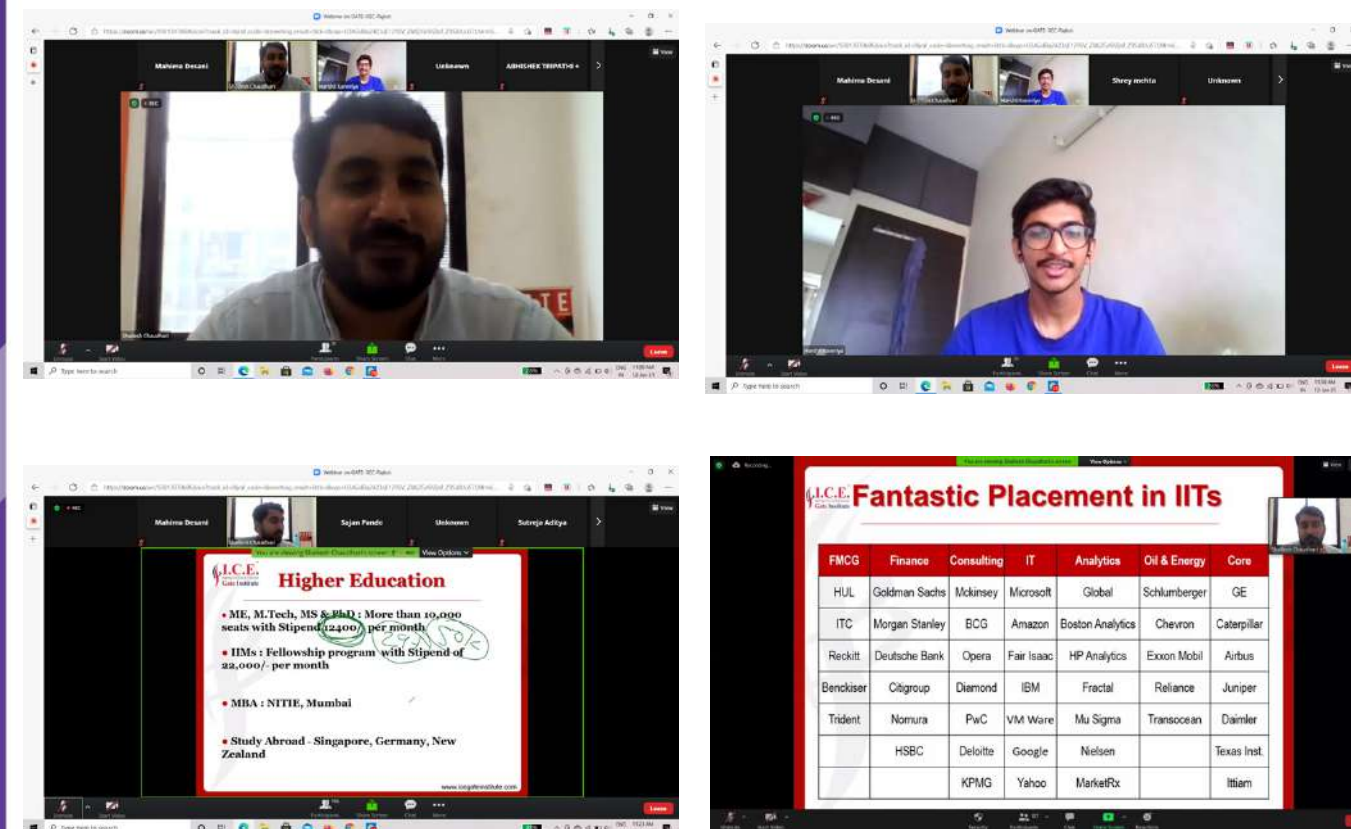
Webinar on GATE 'IEC' Rajkot

Mahima Desani
Shailesh Chaudhari
Harshil Surani
Unknown
ABHISHEK TRIPATHI +

Leave

Type here to search

Webinar on GATE 'IEC' Rajkot

Mahima Desani
Shailesh Chaudhari
Harshil Surani
Shrey mehta
Unknown

Leave

Type here to search

Webinar on GATE 'IEC' Rajkot

Mahima Desani
Shailesh Chaudhari
Sajan Pande
Unknown
Sutreja Aditya

You are viewing Shailesh Chaudhari's screen
View Options

I.C.E. Gate Institute

Higher Education

• ME, M.Tech, MS & PhD : More than 10,000 seats with Stipend 12400/- per month

• IIMs : Fellowship program with Stipend of 22,000/- per month

• MBA : NITIE, Mumbai

• Study Abroad - Singapore, Germany, New Zealand

www.icegateinstitute.com

Leave

Type here to search

Recording...

You are viewing Shailesh Chaudhari's screen
View Options

I.C.E. Gate Institute

Fantastic Placement in IITs

| FMCG | Finance | Consulting | IT | Analytics | Oil & Energy | Core |
|---|---|---|---|---|---|---|
| HUL | Goldman Sachs | Mckinsey | Microsoft | Global | Schlumberger | GE |
| ITC | Morgan Stanley | BCG | Amazon | Boston Analytics | Chevron | Caterpillar |
| Reckitt | Deutsche Bank | Opera | Fair Isaac | HP Analytics | Exxon Mobil | Airbus |
| Benckiser | Citigroup | Diamond | IBM | Fractal | Reliance | Juniper |
| Trident | Nomura | PwC | VM Ware | Mu Sigma | Transocean | Daimler |
| | HSBC | Deloitte | Google | Nielsen | | Texas Inst. |
| | | KPMG | Yahoo | MarketRx | | Ittiam |

Shailesh Chaudhari